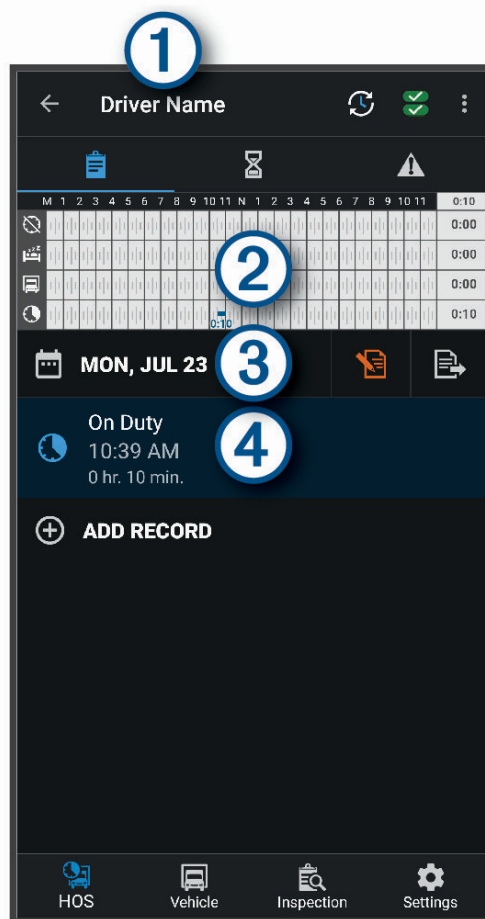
1

Driver Name

| M | 1 | 2 | 3 | 4 | 5 | 6 | 7 | 8 | 9 | 10 | 11 | N | 1 | 2 | 3 | 4 | 5 | 6 | 7 | 8 | 9 | 10 | 11 | 0:10 |
|---|---|---|---|---|---|---|---|---|---|---|---|---|---|---|---|---|---|---|---|---|---|---|---|---|
| | | | | | | | | | | | | | | | | | | | | | | | | 0:00 |
| | | | | | | | | | | | | | | | | | | | | | | | | 0:00 |
| | | | | | | | | | | | | | | | | | | | | | | | | 0:00 |
| | | | | | | | | | | | 0:10 | | | | | | | | | | | | | 0:10 |

2

MON, JUL 23

3

On Duty
10:39 AM
0 hr. 10 min.

4

ADD RECORD

HOS
Vehicle
Inspection
Settings